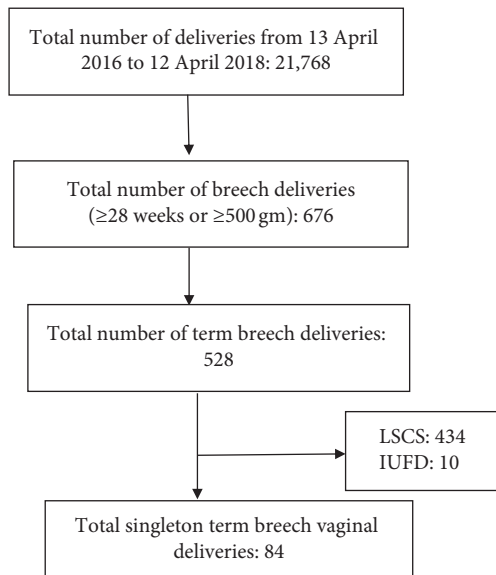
Total number of deliveries from 13 April 2016 to 12 April 2018: 21,768

Total number of breech deliveries (≥28 weeks or ≥500 gm): 676

Total number of term breech deliveries: 528

LSCS: 434
IUFD: 10

Total singleton term breech vaginal deliveries: 84